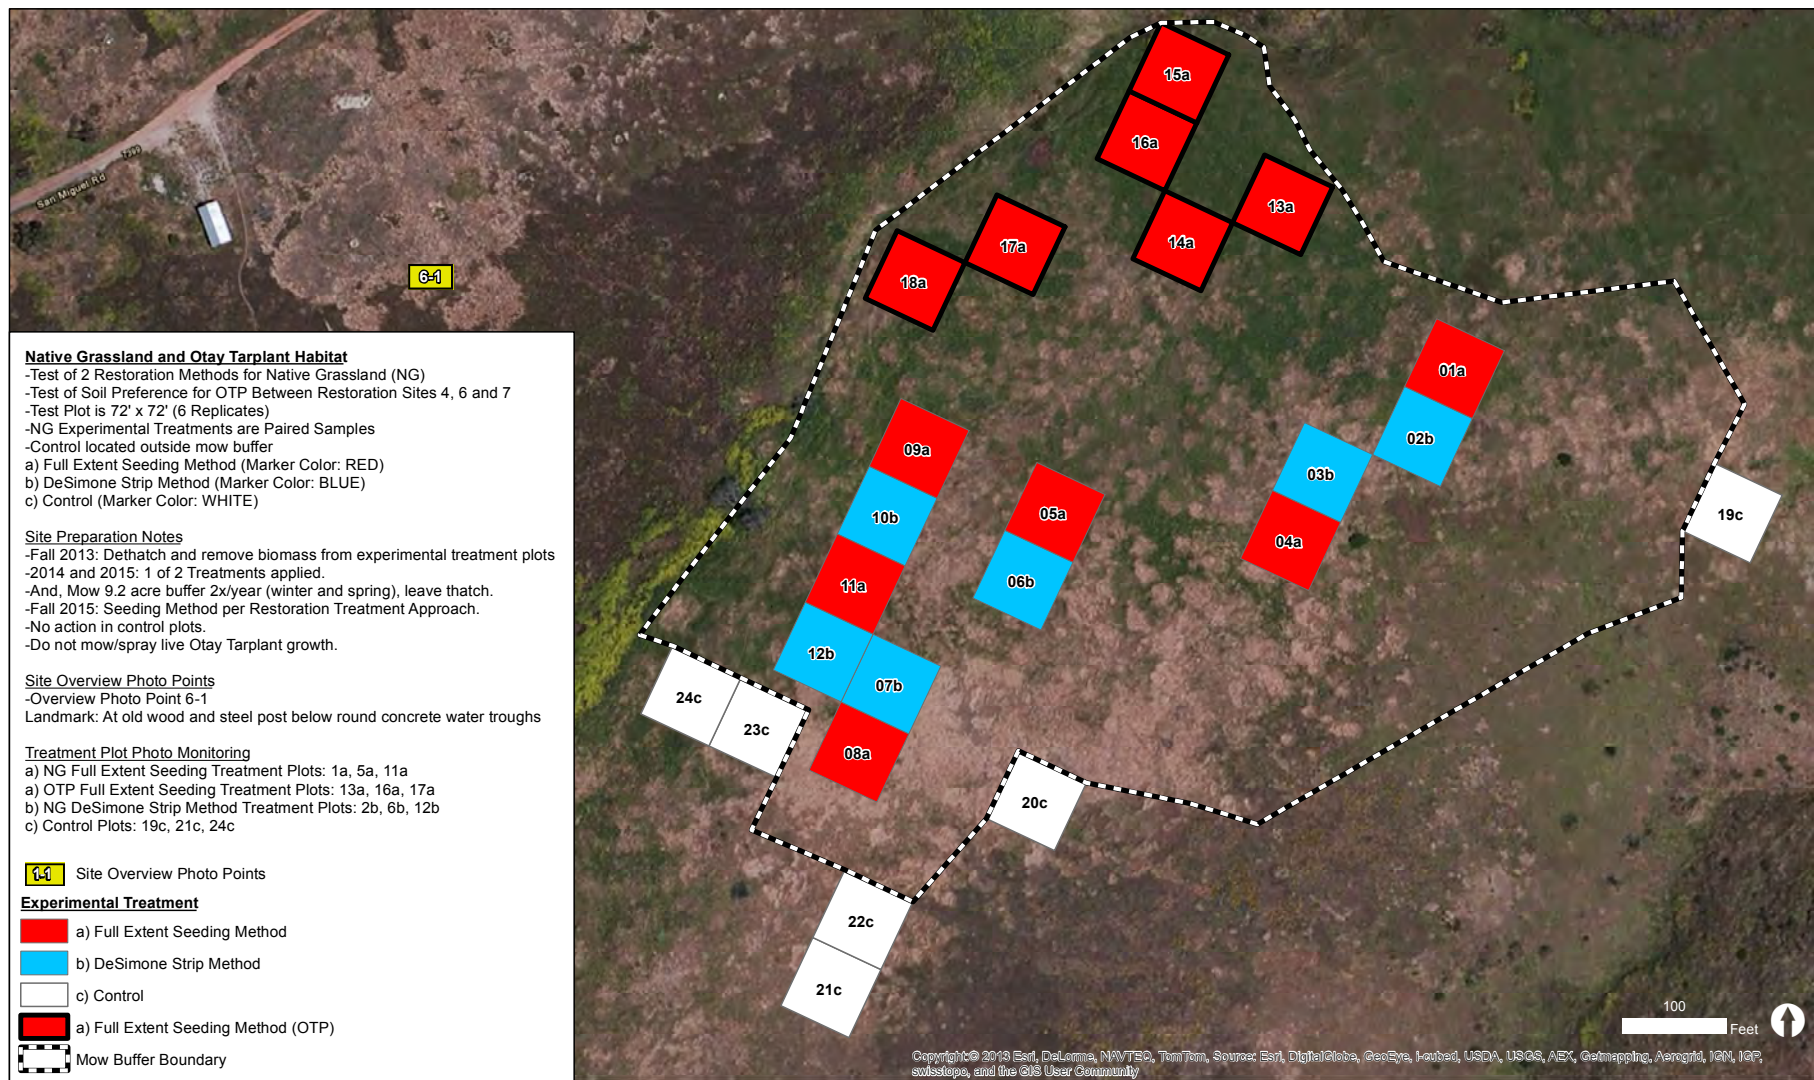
San Miguel Rd

6-1

Native Grassland and Otay Tarplant Habitat
-Test of 2 Restoration Methods for Native Grassland (NG)
-Test of Soil Preference for OTP Between Restoration Sites 4, 6 and 7
-Test Plot is 72' x 72' (6 Replicates)
-NG Experimental Treatments are Paired Samples
-Control located outside mow buffer
a) Full Extent Seeding Method (Marker Color: RED)
b) DeSimone Strip Method (Marker Color: BLUE)
c) Control (Marker Color: WHITE)

Site Preparation Notes
-Fall 2013: Dethatch and remove biomass from experimental treatment plots
-2014 and 2015: 1 of 2 Treatments applied.
-And, Mow 9.2 acre buffer 2x/year (winter and spring), leave thatch.
-Fall 2015: Seeding Method per Restoration Treatment Approach.
-No action in control plots.
-Do not mow/spray live Otay Tarplant growth.

Site Overview Photo Points
-Overview Photo Point 6-1
Landmark: At old wood and steel post below round concrete water troughs

Treatment Plot Photo Monitoring
a) NG Full Extent Seeding Treatment Plots: 1a, 5a, 11a
a) OTP Full Extent Seeding Treatment Plots: 13a, 16a, 17a
b) NG DeSimone Strip Method Treatment Plots: 2b, 6b, 12b
c) Control Plots: 19c, 21c, 24c

1-1 Site Overview Photo Points
Experimental Treatment
a) Full Extent Seeding Method
b) DeSimone Strip Method
c) Control
a) Full Extent Seeding Method (OTP)
Mow Buffer Boundary

15a
16a
13a
14a
17a
18a
01a
02b
09a
03b
10b
05a
04a
19c
11a
06b
12b
07b
24c
23c
08a
20c
22c
21c

100
Feet

Copyright:© 2013 Esri, DeLorme, NAVTEQ, TomTom, Source: Esri, DigitalGlobe, GeoEye, i-cubed, USDA, USGS, AEX, Getmapping, Aerogrid, IGN, IGP, swisstopo, and the GIS User Community